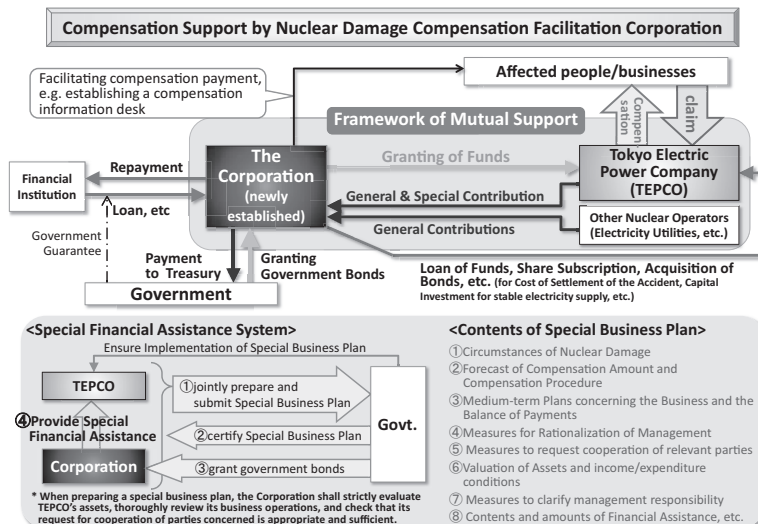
Compensation Support by Nuclear Damage Compensation Facilitation Corporation

Facilitating compensation payment, e.g. establishing a compensation information desk

Affected people/businesses

Compensation

claim

Framework of Mutual Support

Financial Institution

Repayment

Loan, etc

Government Guarantee

The Corporation (newly established)

Granting of Funds

Tokyo Electric Power Company (TEPCO)

General & Special Contribution

Other Nuclear Operators (Electricity Utilities, etc.)

General Contributions

Payment to Treasury

Granting Government Bonds

Government

Loan of Funds, Share Subscription, Acquisition of Bonds, etc. (for Cost of Settlement of the Accident, Capital Investment for stable electricity supply, etc.)

<Special Financial Assistance System>

Ensure Implementation of Special Business Plan

TEPCO

①jointly prepare and submit Special Business Plan

Govt.

④Provide Special Financial Assistance

②certify Special Business Plan

Corporation

③grant government bonds

* When preparing a special business plan, the Corporation shall strictly evaluate TEPCO's assets, thoroughly review its business operations, and check that its request for cooperation of parties concerned is appropriate and sufficient.

<Contents of Special Business Plan>

①Circumstances of Nuclear Damage
②Forecast of Compensation Amount and Compensation Procedure
③Medium-term Plans concerning the Business and the Balance of Payments
④Measures for Rationalization of Management
⑤ Measures to request cooperation of relevant parties
⑥Valuation of Assets and income/expenditure conditions
⑦ Measures to clarify management responsibility
⑧ Contents and amounts of Financial Assistance, etc.